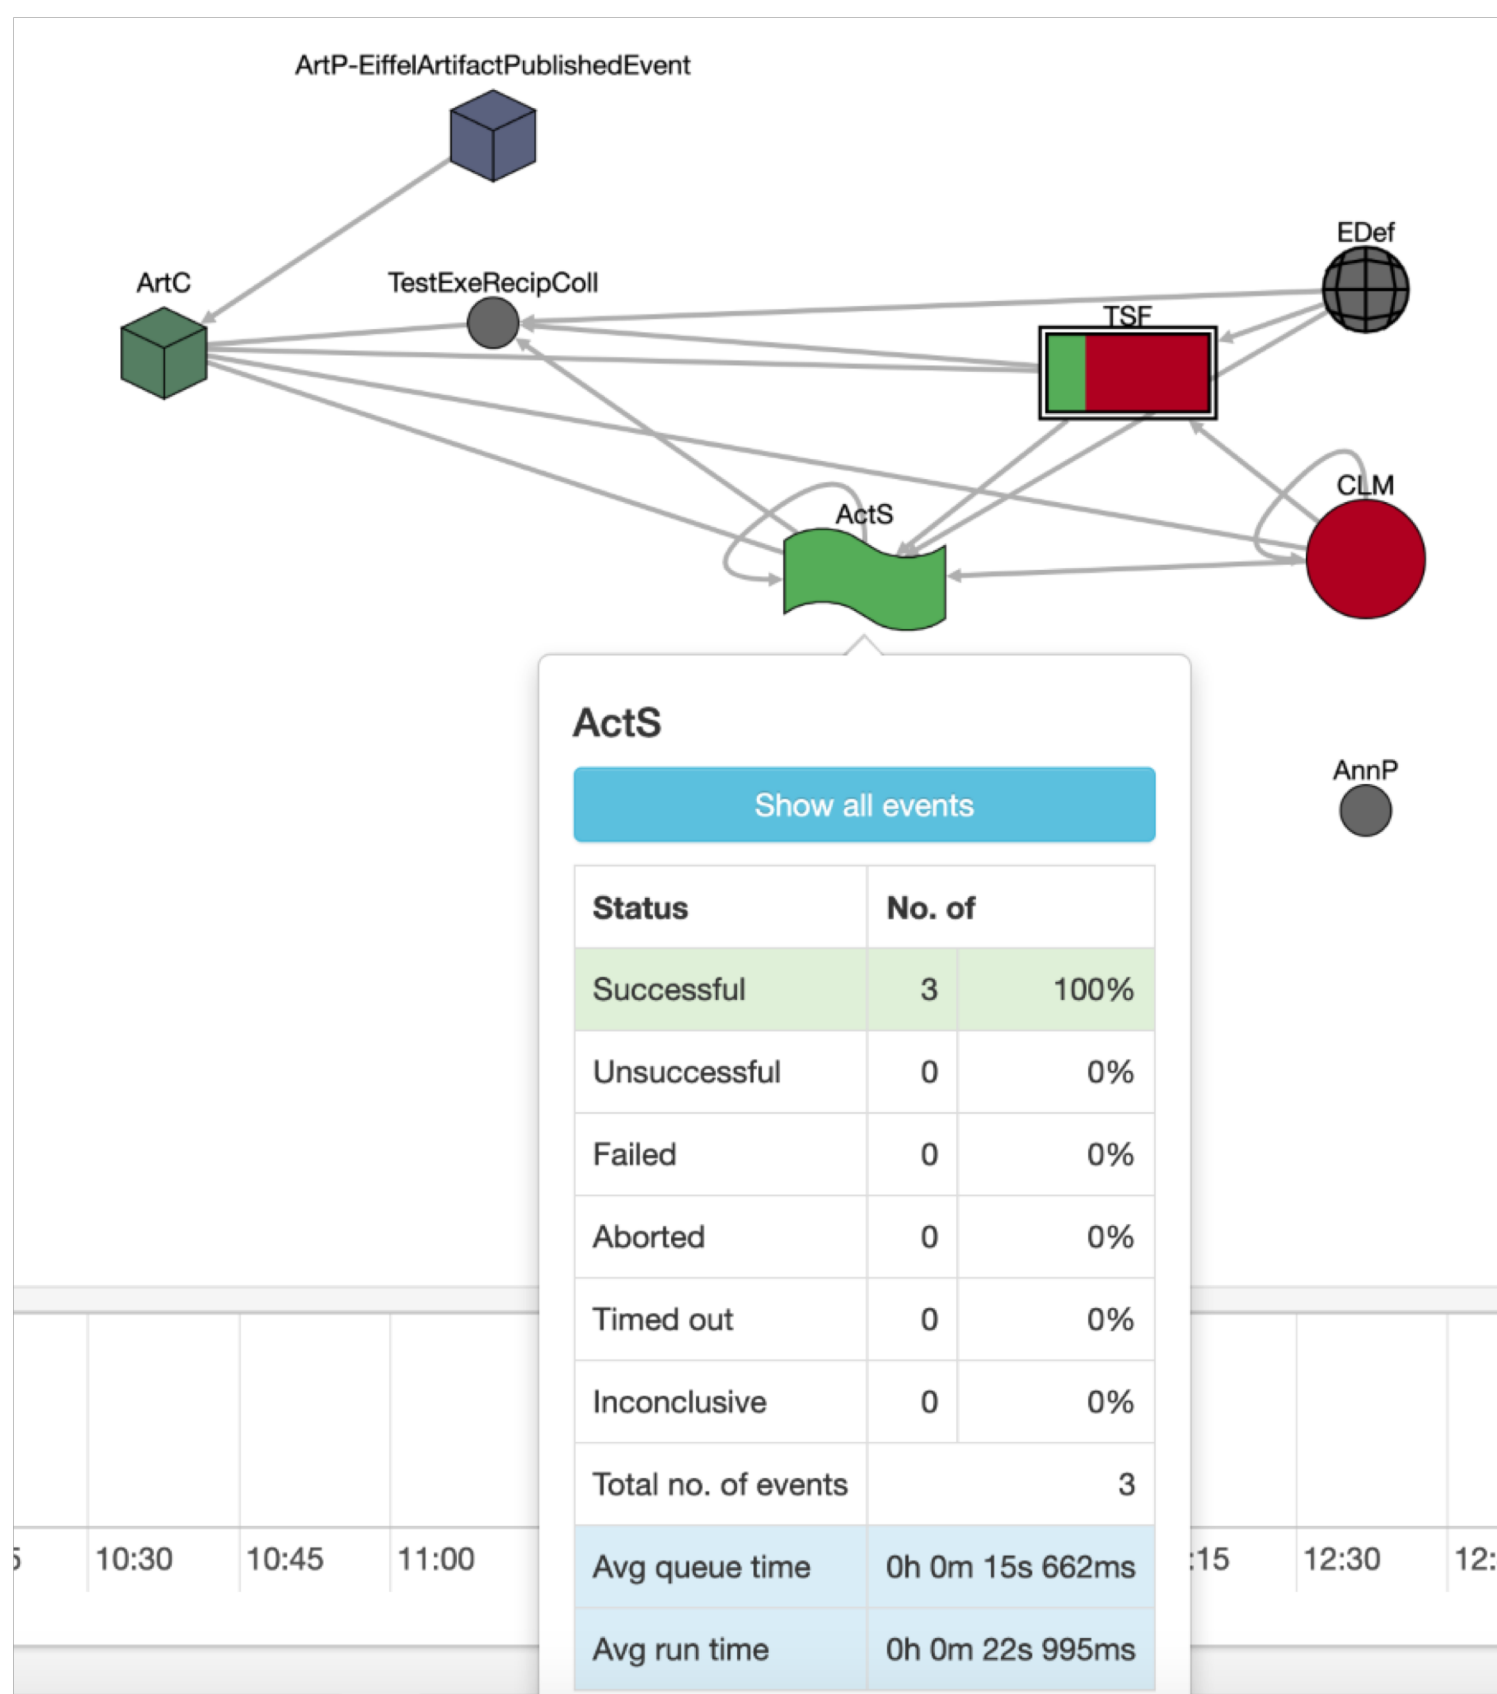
ArtP-EiffelArtifactPublishedEvent

EDef

ArtC

TestExeRecipColl

TSF

CLM

ActS

ActS

Show all events

AnnP

| Status | No. of | |
|---|---|---|
| Successful | 3 | 100% |
| Unsuccessful | 0 | 0% |
| Failed | 0 | 0% |
| Aborted | 0 | 0% |
| Timed out | 0 | 0% |
| Inconclusive | 0 | 0% |
| Total no. of events | | 3 |
| Avg queue time | 0h 0m 15s 662ms | |
| Avg run time | 0h 0m 22s 995ms | |

5 10:30 10:45 11:00 :15 12:30 12: